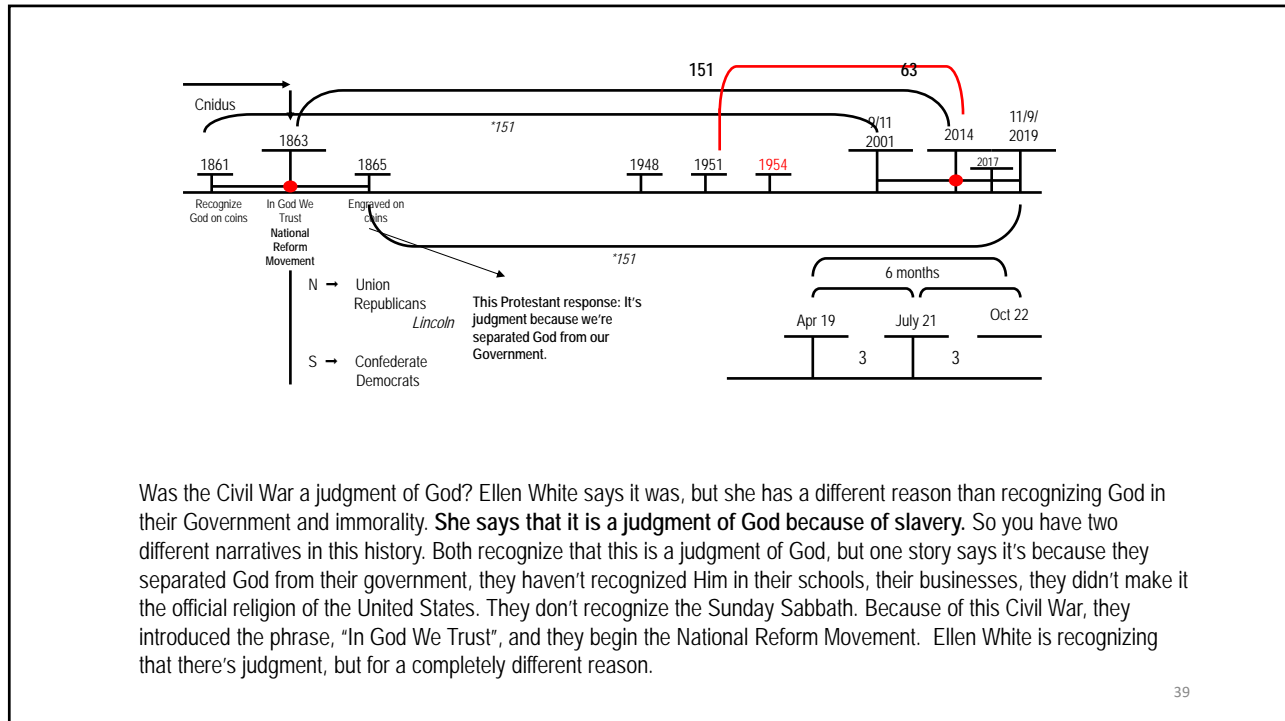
151

63

Cnidus

*151

1863

9/11
2001

2014

11/9/
2019

1861

1865

1948

1951

1954

2017

Recognize God on coins

In God We Trust

National Reform Movement

Engraved on coins

*151

6 months

N → Union Republicans
Lincoln

This Protestant response: It's judgment because we're separated God from our Government.

Apr 19

July 21

Oct 22

S → Confederate Democrats

3

3

Was the Civil War a judgment of God? Ellen White says it was, but she has a different reason than recognizing God in their Government and immorality. **She says that it is a judgment of God because of slavery.** So you have two different narratives in this history. Both recognize that this is a judgment of God, but one story says it's because they separated God from their government, they haven't recognized Him in their schools, their businesses, they didn't make it the official religion of the United States. They don't recognize the Sunday Sabbath. Because of this Civil War, they introduced the phrase, "In God We Trust", and they begin the National Reform Movement. Ellen White is recognizing that there's judgment, but for a completely different reason.

39